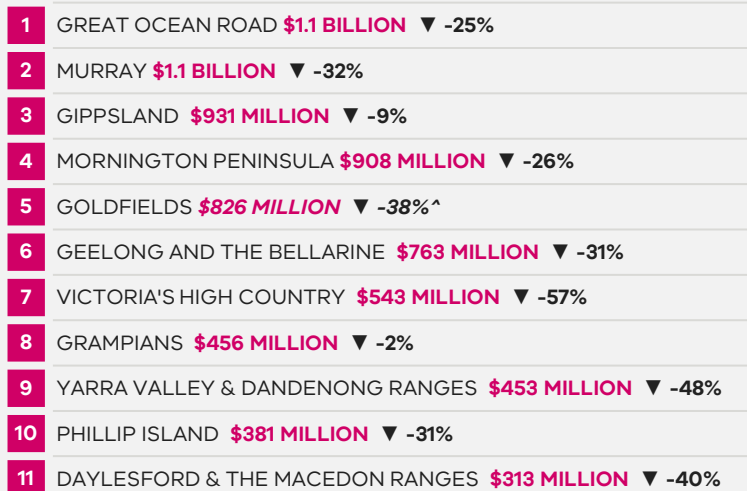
1 GREAT OCEAN ROAD $1.1 BILLION ▼ -25%

2 MURRAY $1.1 BILLION ▼ -32%

3 GIPPSLAND $931 MILLION ▼ -9%

4 MORNINGTON PENINSULA $908 MILLION ▼ -26%

5 GOLDFIELDS $826 MILLION ▼ -38%^

6 GEELONG AND THE BELLARINE $763 MILLION ▼ -31%

7 VICTORIA'S HIGH COUNTRY $543 MILLION ▼ -57%

8 GRAMPIANS $456 MILLION ▼ -2%

9 YARRA VALLEY & DANDENONG RANGES $453 MILLION ▼ -48%

10 PHILLIP ISLAND $381 MILLION ▼ -31%

11 DAYLESFORD & THE MACEDON RANGES $313 MILLION ▼ -40%